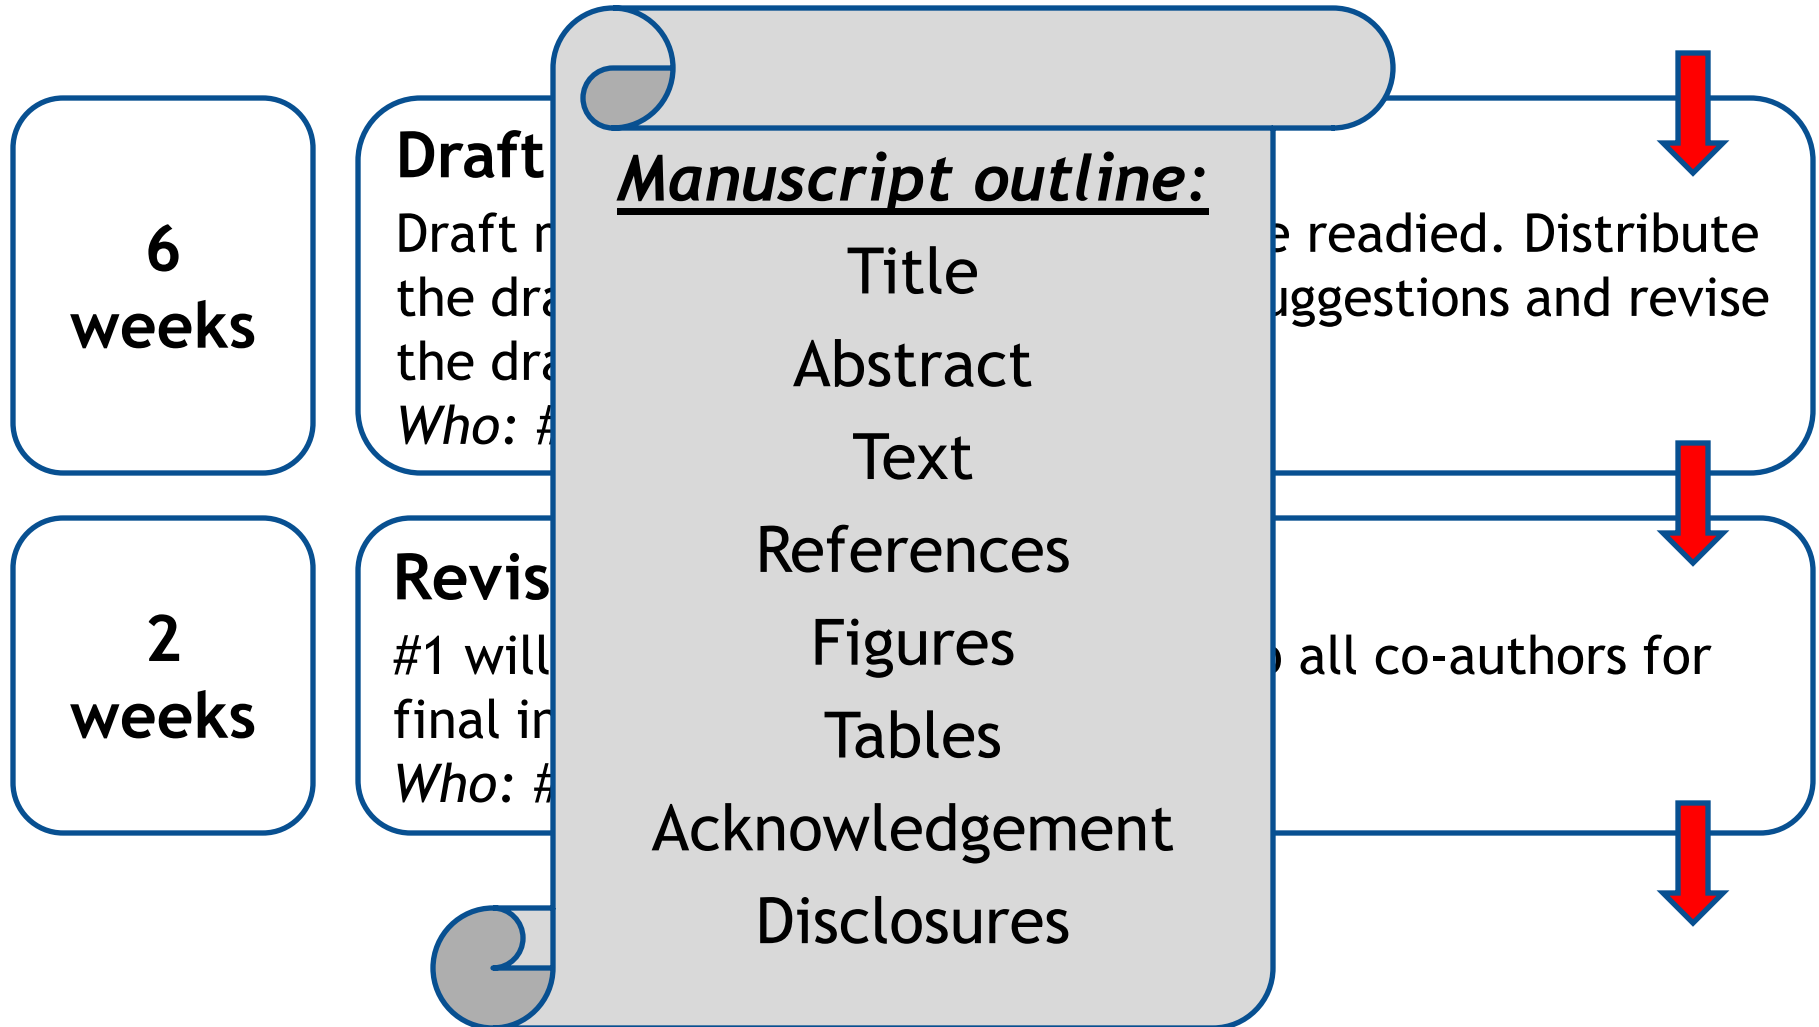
6 weeks

Draft

Draft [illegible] e readied. Distribute the dra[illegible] uggestions and revise the dra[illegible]

Who: #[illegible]

2 weeks

Revis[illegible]

#1 will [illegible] all co-authors for final in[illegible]

Who: #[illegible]

Manuscript outline:

Title

Abstract

Text

References

Figures

Tables

Acknowledgement

Disclosures